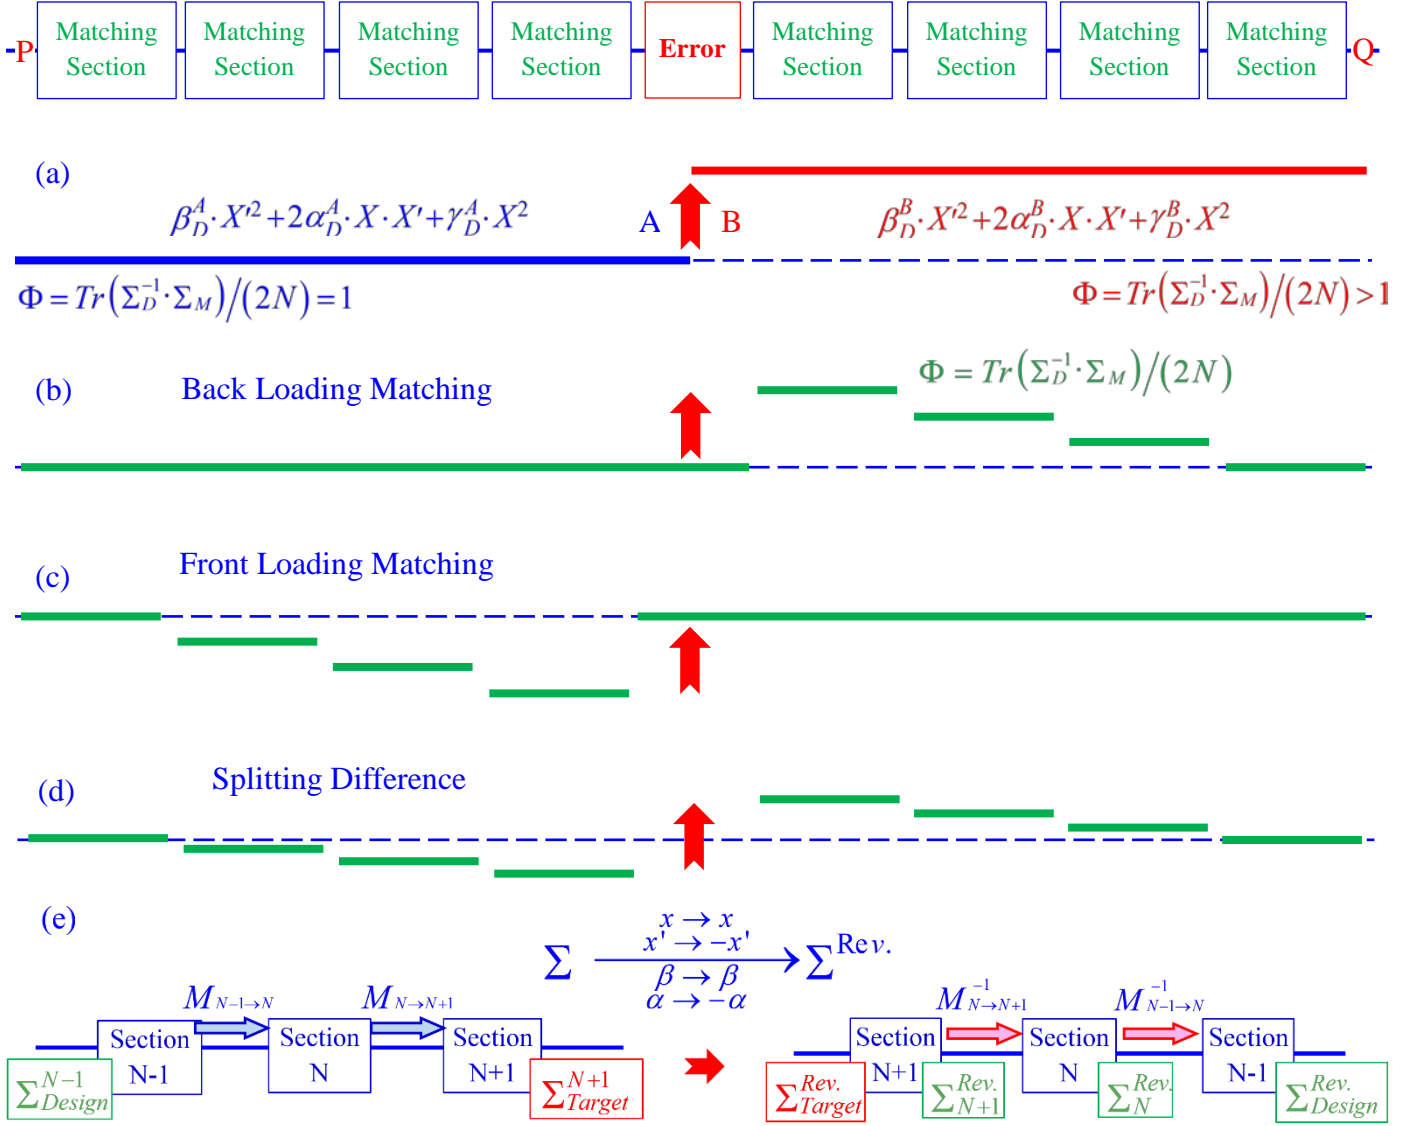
P Matching Section Matching Section Matching Section Matching Section Error Matching Section Matching Section Matching Section Matching Section Q

(a)

$\beta_D^A \cdot X'^2 + 2\alpha_D^A \cdot X \cdot X' + \gamma_D^A \cdot X^2$ A B $\beta_D^B \cdot X'^2 + 2\alpha_D^B \cdot X \cdot X' + \gamma_D^B \cdot X^2$

$\Phi = Tr\left(\Sigma_D^{-1} \cdot \Sigma_M\right)/(2N) = 1$ $\Phi = Tr\left(\Sigma_D^{-1} \cdot \Sigma_M\right)/(2N) > 1$

(b) Back Loading Matching $\Phi = Tr\left(\Sigma_D^{-1} \cdot \Sigma_M\right)/(2N)$

(c) Front Loading Matching

(d) Splitting Difference

(e)

$\Sigma \xrightarrow[\substack{\beta \to \beta \\ \alpha \to -\alpha}]{\substack{x \to x \\ x' \to -x'}} \Sigma^{Rev.}$

$M_{N-1 \to N}$ $M_{N \to N+1}$ $M^{-1}_{N \to N+1}$ $M^{-1}_{N-1 \to N}$

$\Sigma^{N-1}_{Design}$ Section N-1 Section N Section N+1 $\Sigma^{N+1}_{Target}$

$\Sigma^{Rev.}_{Target}$ Section N+1 $\Sigma^{Rev.}_{N+1}$ Section N $\Sigma^{Rev.}_{N}$ Section N-1 $\Sigma^{Rev.}_{Design}$